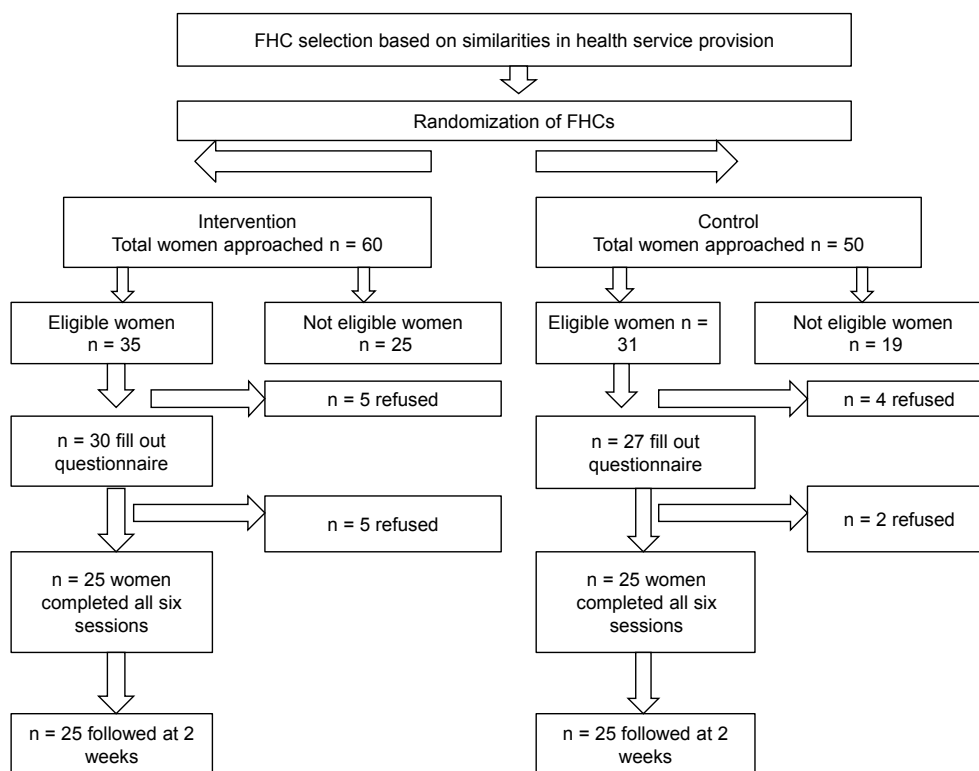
FHC selection based on similarities in health service provision

Randomization of FHCs

Intervention
Total women approached n = 60

Eligible women
n = 35

Not eligible women
n = 25

n = 5 refused

n = 30 fill out questionnaire

n = 5 refused

n = 25 women completed all six sessions

n = 25 followed at 2 weeks

Control
Total women approached n = 50

Eligible women n = 31

Not eligible women
n = 19

n = 4 refused

n = 27 fill out questionnaire

n = 2 refused

n = 25 women completed all six sessions

n = 25 followed at 2 weeks